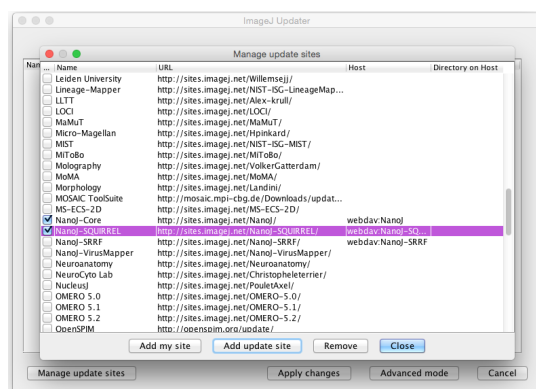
ImageJ Updater

Manage update sites

| ... | Name | URL | Host | Directory on Host |
|---|---|---|---|---|
| | Leiden University | http://sites.imagej.net/Willemsejj/ | | |
| | Lineage-Mapper | http://sites.imagej.net/NIST-ISG-LineageMap... | | |
| | LLTT | http://sites.imagej.net/Alex-krull/ | | |
| | LOCI | http://sites.imagej.net/LOCI/ | | |
| | MaMuT | http://sites.imagej.net/MaMuT/ | | |
| | Micro-Magellan | http://sites.imagej.net/Hpinkard/ | | |
| | MIST | http://sites.imagej.net/NIST-ISG-MIST/ | | |
| | MiToBo | http://sites.imagej.net/MiToBo/ | | |
| | Molography | http://sites.imagej.net/VolkerGatterdam/ | | |
| | MoMA | http://sites.imagej.net/MoMA/ | | |
| | Morphology | http://sites.imagej.net/Landini/ | | |
| | MOSAIC ToolSuite | http://mosaic.mpi-cbg.de/Downloads/updat... | | |
| | MS-ECS-2D | http://sites.imagej.net/MS-ECS-2D/ | | |
| ☑ | NanoJ-Core | http://sites.imagej.net/NanoJ/ | webdav:NanoJ | |
| ☑ | NanoJ-SQUIRREL | http://sites.imagej.net/NanoJ-SQUIRREL/ | webdav:NanoJ-SQ... | |
| | NanoJ-SRRF | http://sites.imagej.net/NanoJ-SRRF/ | webdav:NanoJ-SRRF | |
| | NanoJ-VirusMapper | http://sites.imagej.net/NanoJ-VirusMapper/ | | |
| | Neuroanatomy | http://sites.imagej.net/Neuroanatomy/ | | |
| | NeuroCyto Lab | http://sites.imagej.net/Christopheleterrier/ | | |
| | NucleusJ | http://sites.imagej.net/PouletAxel/ | | |
| | OMERO 5.0 | http://sites.imagej.net/OMERO-5.0/ | | |
| | OMERO 5.1 | http://sites.imagej.net/OMERO-5.1/ | | |
| | OMERO 5.2 | http://sites.imagej.net/OMERO-5.2/ | | |
| | OpenSPIM | http://openspim.org/update/ | | |

Add my site | Add update site | Remove | Close

Manage update sites | Apply changes | Advanced mode | Cancel